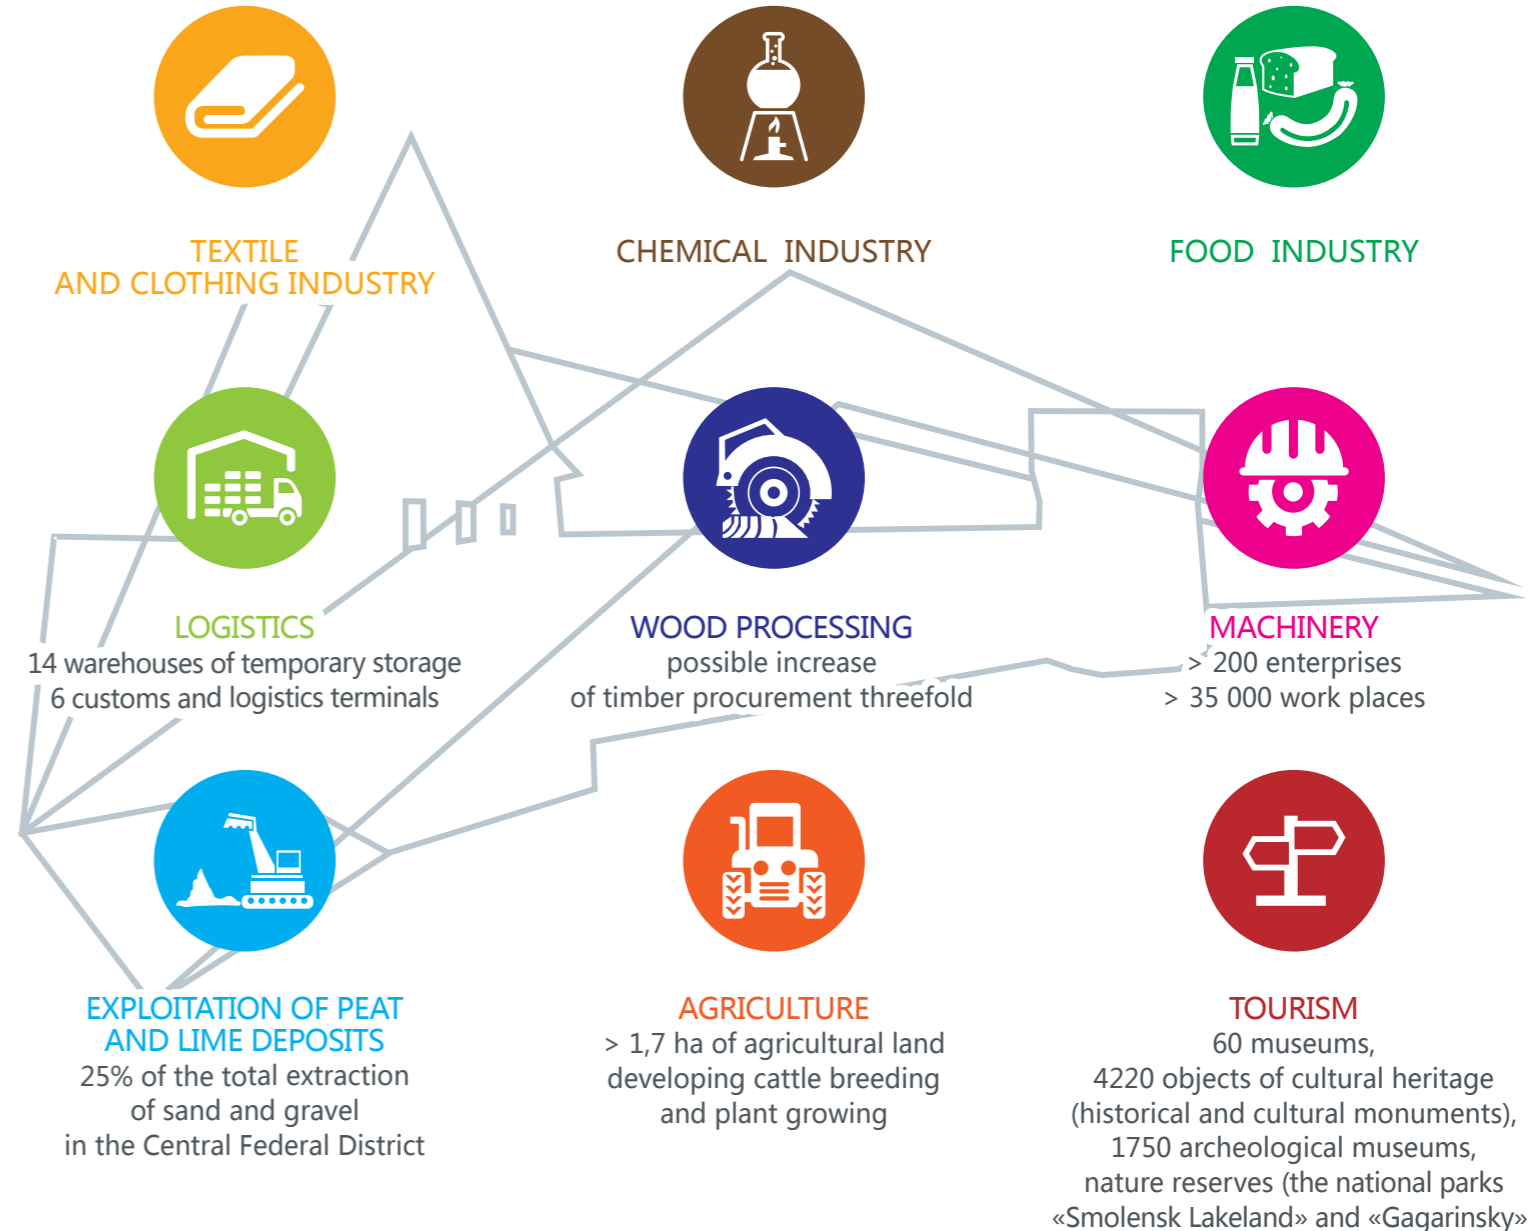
TEXTILE
AND CLOTHING INDUSTRY

CHEMICAL INDUSTRY

FOOD INDUSTRY

LOGISTICS
14 warehouses of temporary storage
6 customs and logistics terminals

WOOD PROCESSING
possible increase
of timber procurement threefold

MACHINERY
> 200 enterprises
> 35 000 work places

EXPLOITATION OF PEAT
AND LIME DEPOSITS
25% of the total extraction
of sand and gravel
in the Central Federal District

AGRICULTURE
> 1,7 ha of agricultural land
developing cattle breeding
and plant growing

TOURISM
60 museums,
4220 objects of cultural heritage
(historical and cultural monuments),
1750 archeological museums,
nature reserves (the national parks
«Smolensk Lakeland» and «Gagarinsky»